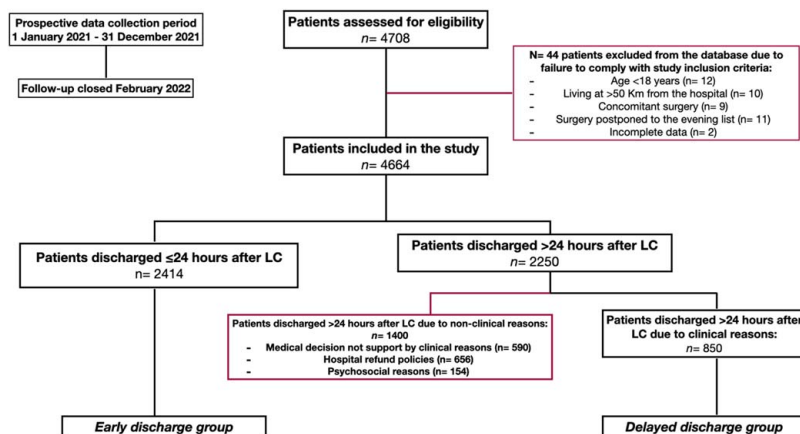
Prospective data collection period
1 January 2021 - 31 December 2021

Follow-up closed February 2022

Patients assessed for eligibility
$n$= 4708

N= 44 patients excluded from the database due to failure to comply with study inclusion criteria:
- Age <18 years (n= 12)
- Living at >50 Km from the hospital (n= 10)
- Concomitant surgery (n= 9)
- Surgery postponed to the evening list (n= 11)
- Incomplete data (n= 2)

Patients included in the study
$n$= 4664

Patients discharged ≤24 hours after LC
$n$= 2414

Patients discharged >24 hours after LC
$n$= 2250

Patients discharged >24 hours after LC due to non-clinical reasons:
$n$= 1400
- Medical decision not support by clinical reasons (n= 590)
- Hospital refund policies (n= 656)
- Psychosocial reasons (n= 154)

Patients discharged >24 hours afte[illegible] LC due to clinical reasons:
$n$= 850

Early discharge group

Delayed discharge group